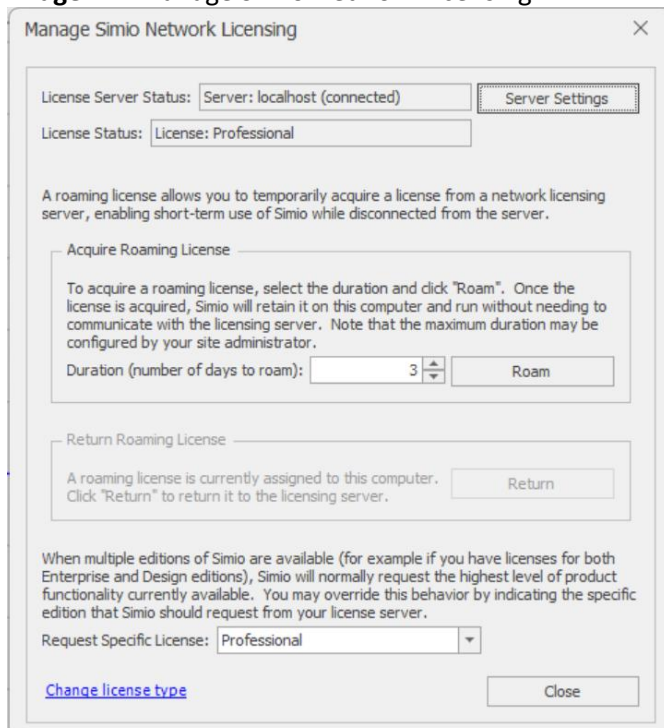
Manage Simio Network Licensing

License Server Status: Server: localhost (connected)

Server Settings

License Status: License: Professional

A roaming license allows you to temporarily acquire a license from a network licensing server, enabling short-term use of Simio while disconnected from the server.

Acquire Roaming License

To acquire a roaming license, select the duration and click "Roam". Once the license is acquired, Simio will retain it on this computer and run without needing to communicate with the licensing server. Note that the maximum duration may be configured by your site administrator.

Duration (number of days to roam): 3

Roam

Return Roaming License

A roaming license is currently assigned to this computer. Click "Return" to return it to the licensing server.

Return

When multiple editions of Simio are available (for example if you have licenses for both Enterprise and Design editions), Simio will normally request the highest level of product functionality currently available. You may override this behavior by indicating the specific edition that Simio should request from your license server.

Request Specific License: Professional

Change license type

Close